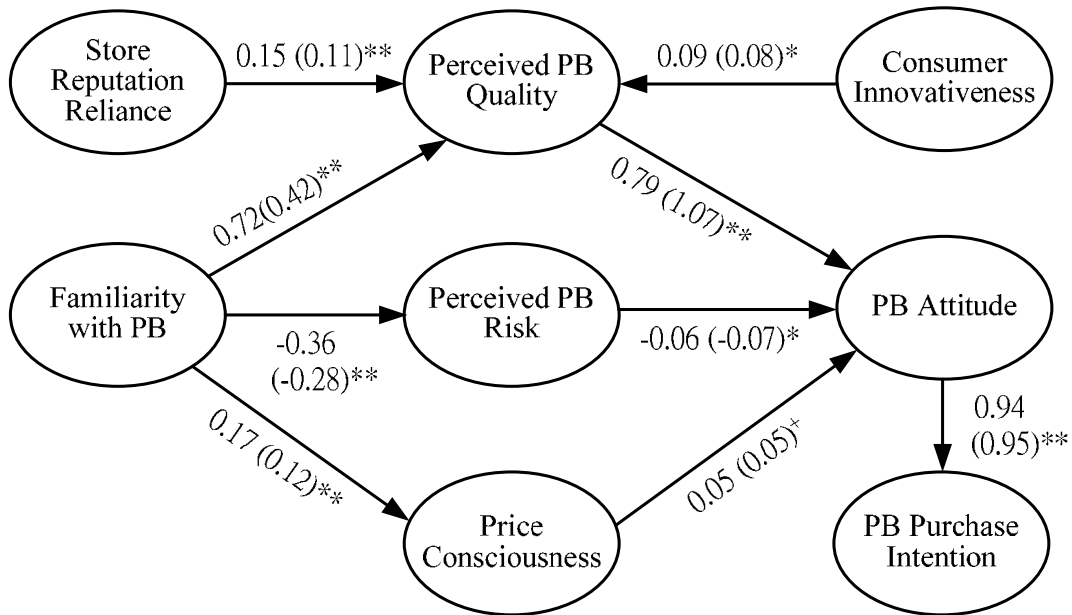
Store Reputation Reliance

0.15 (0.11)**

Perceived PB Quality

0.09 (0.08)*

Consumer Innovativeness

0.72(0.42)**

0.79 (1.07)**

Familiarity with PB

Perceived PB Risk

PB Attitude

-0.36 (-0.28)**

-0.06 (-0.07)*

0.94 (0.95)**

0.17 (0.12)**

0.05 (0.05)$^+$

Price Consciousness

PB Purchase Intention